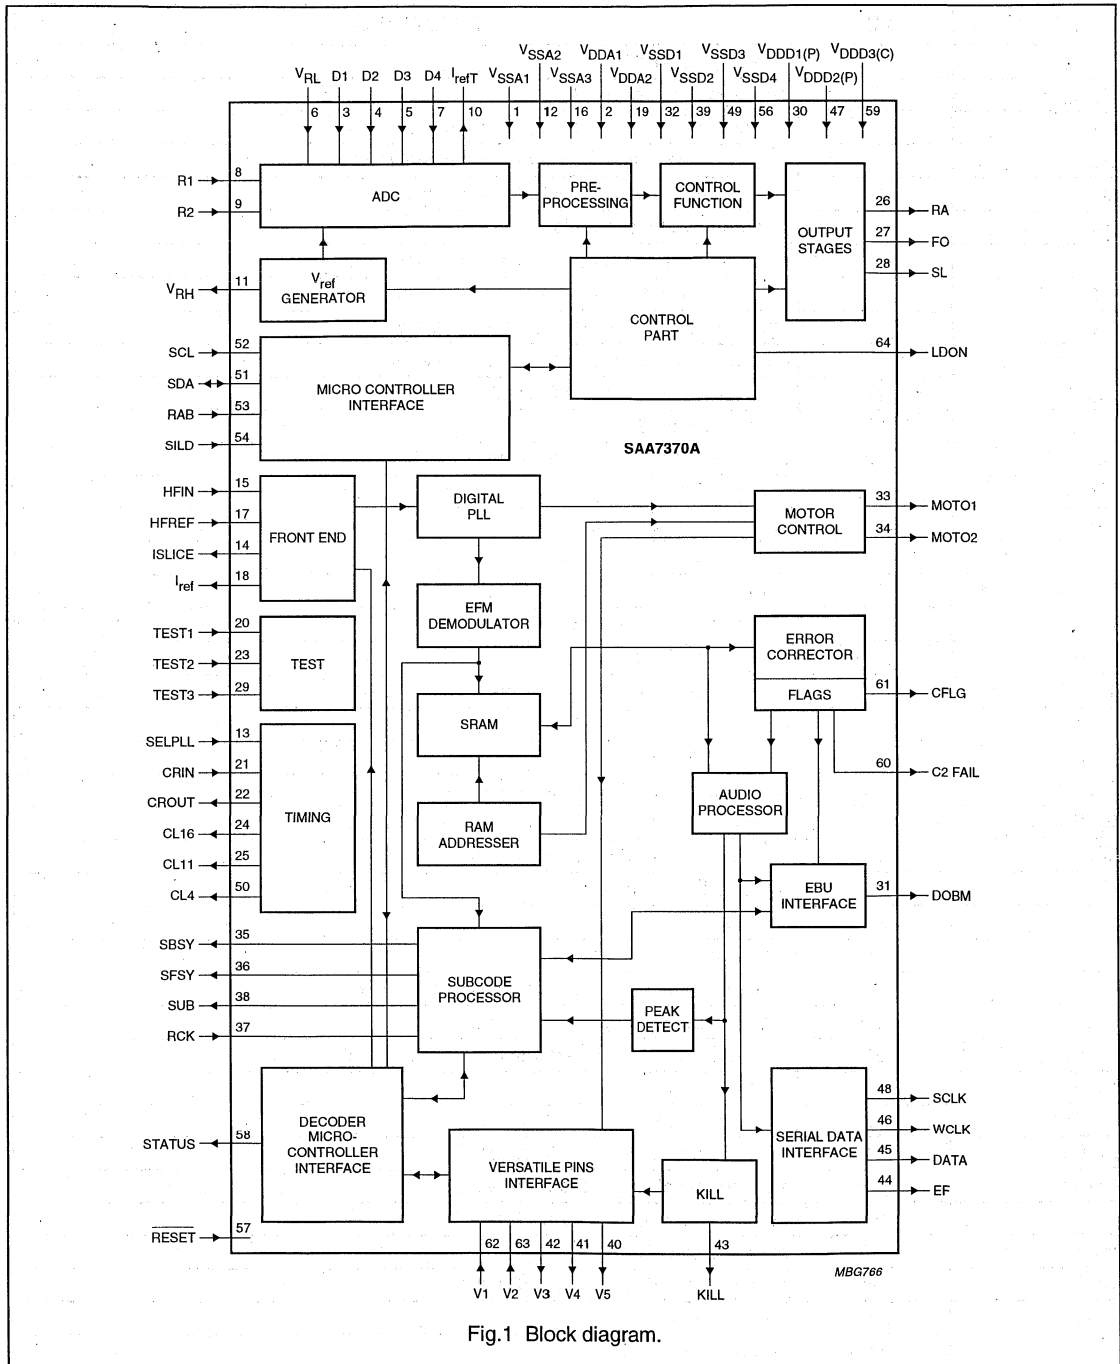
$V_{SSA2}$ $V_{DDA1}$ $V_{SSD1}$ $V_{SSD3}$ $V_{DDD1(P)}$ $V_{DDD3(C)}$

$V_{RL}$ D1 D2 D3 D4 $I_{refT}$ $V_{SSA1}$ $V_{SSA3}$ $V_{DDA2}$ $V_{SSD2}$ $V_{SSD4}$ $V_{DDD2(P)}$

6 3 4 5 7 10 1 12 16 2 19 32 39 49 56 30 47 59

R1 8
R2 9
ADC
PRE-PROCESSING
CONTROL FUNCTION
OUTPUT STAGES
26 RA
27 FO
28 SL

$V_{RH}$ 11
$V_{ref}$ GENERATOR
CONTROL PART
64 LDON

SCL 52
SDA 51
RAB 53
SILD 54
MICRO CONTROLLER INTERFACE

SAA7370A

HFIN 15
HFREF 17
ISLICE 14
$I_{ref}$ 18
FRONT END
DIGITAL PLL
MOTOR CONTROL
33 MOTO1
34 MOTO2

EFM DEMODULATOR

TEST1 20
TEST2 23
TEST3 29
TEST

ERROR CORRECTOR
FLAGS
61 CFLG

SRAM

SELPLL 13
CRIN 21
CROUT 22
CL16 24
CL11 25
CL4 50
TIMING

60 C2 FAIL

AUDIO PROCESSOR

RAM ADDRESSER

EBU INTERFACE
31 DOBM

SBSY 35
SFSY 36
SUB 38
RCK 37
SUBCODE PROCESSOR
PEAK DETECT

48 SCLK
46 WCLK
45 DATA
44 EF

STATUS 58
DECODER MICRO-CONTROLLER INTERFACE
VERSATILE PINS INTERFACE
KILL
SERIAL DATA INTERFACE

$\overline{RESET}$ 57

62 63 42 41 40 43
V1 V2 V3 V4 V5 KILL

MBG766

Fig.1 Block diagram.